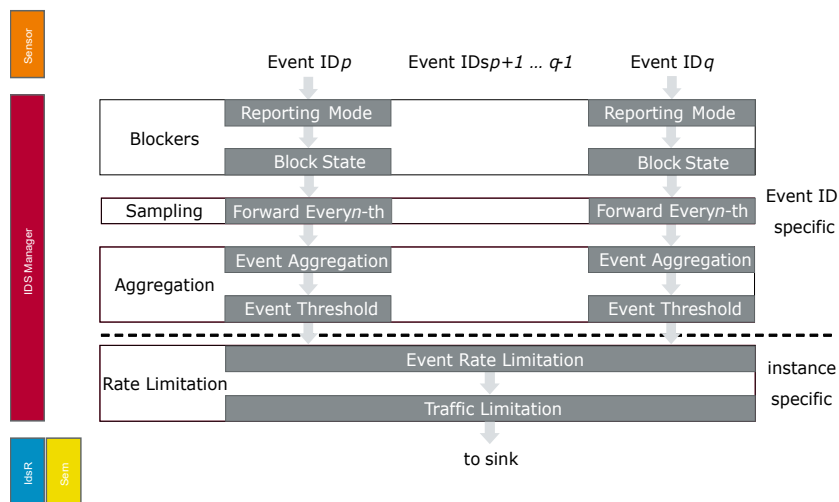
Sensor

IDS Manager

IdsR

Sem

Event ID$p$

Event IDs$p+1$ … $q-1$

Event ID$q$

Blockers

Reporting Mode

Block State

Reporting Mode

Block State

Sampling

Forward Every$n$-th

Forward Every$n$-th

Event ID specific

Aggregation

Event Aggregation

Event Threshold

Event Aggregation

Event Threshold

Rate Limitation

Event Rate Limitation

Traffic Limitation

instance specific

to sink